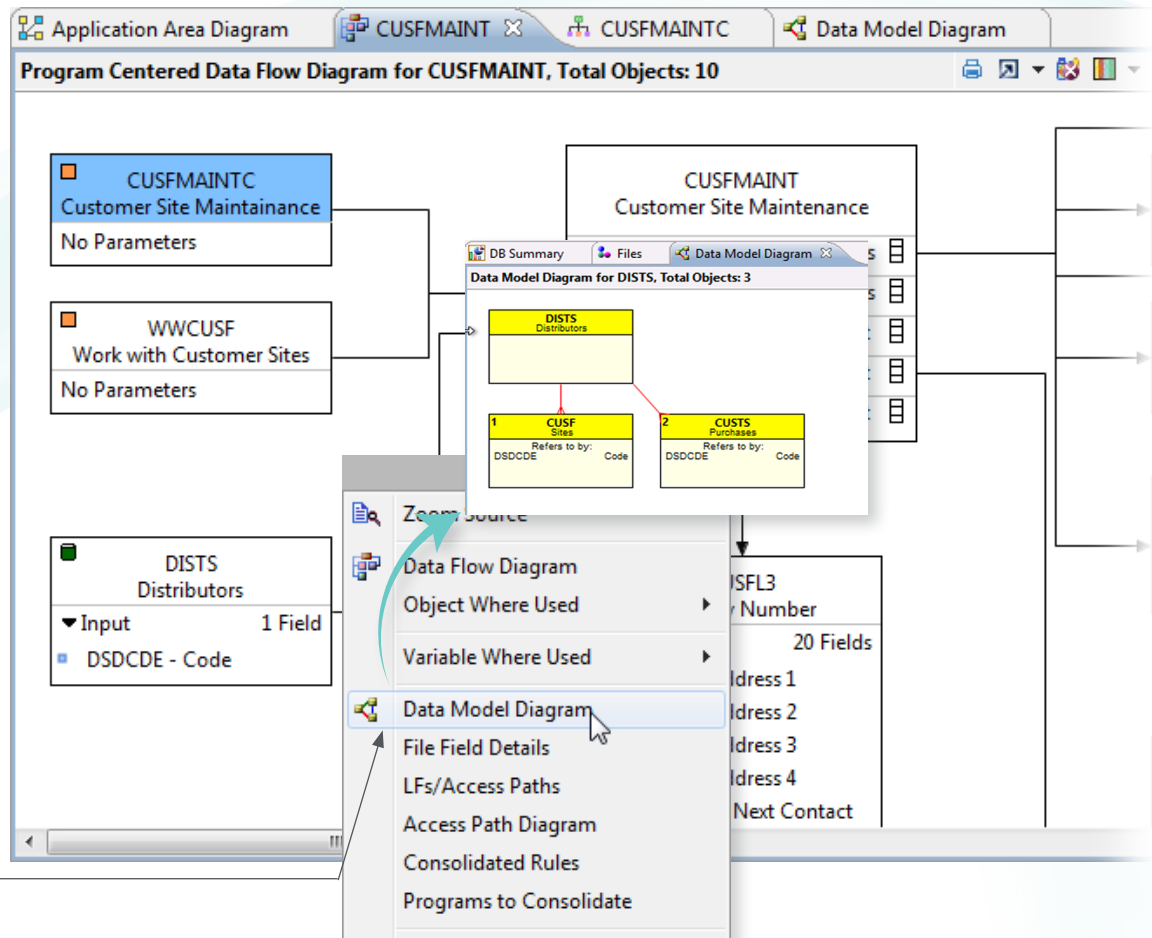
Application Area Diagram | CUSFMAINT | CUSFMAINTC | Data Model Diagram

Program Centered Data Flow Diagram for CUSFMAINT, Total Objects: 10

CUSFMAINTC
Customer Site Maintainance
No Parameters

WWCUSF
Work with Customer Sites
No Parameters

DISTS
Distributors
Input 1 Field
DSDCDE - Code

CUSFMAINT
Customer Site Maintenance

DB Summary | Files | Data Model Diagram

Data Model Diagram for DISTS, Total Objects: 3

DISTS
Distributors

1 CUSF
Sites
Refers to by:
DSDCDE Code

2 CUSTS
Purchases
Refers to by:
DSDCDE Code

Zoom Source
Data Flow Diagram
Object Where Used
Variable Where Used
Data Model Diagram
File Field Details
LFs/Access Paths
Access Path Diagram
Consolidated Rules
Programs to Consolidate

USFL3
y Number
20 Fields
ldress 1
ldress 2
ldress 3
ldress 4
Next Contact